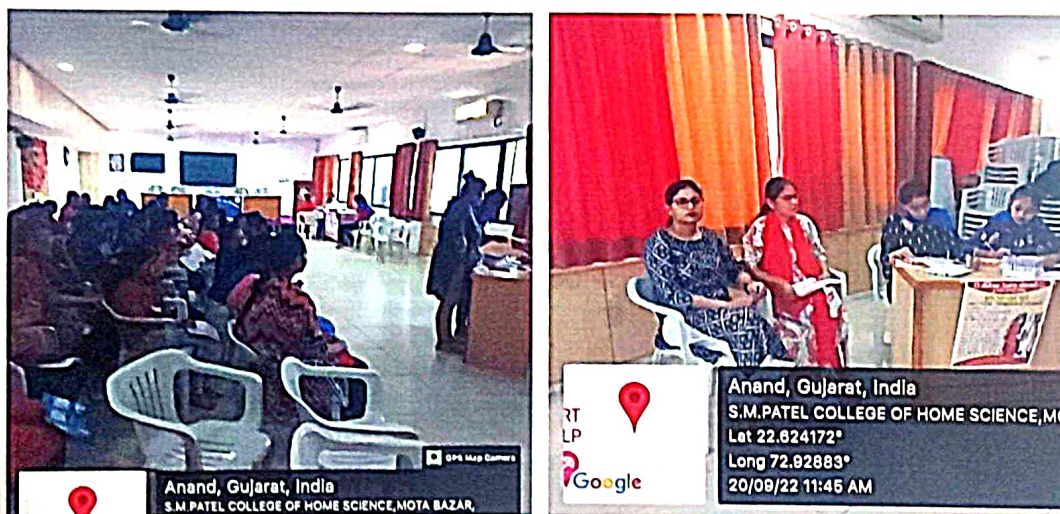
GPS Map Camera

Anand, Gujarat, India
S.M.PATEL COLLEGE OF HOME SCIENCE,MOTA BAZAR,

RT
LP
Google

Anand, Gujarat, India
S.M.PATEL COLLEGE OF HOME SCIENCE,M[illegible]
Lat 22.624172°
Long 72.92883°
20/09/22 11:45 AM